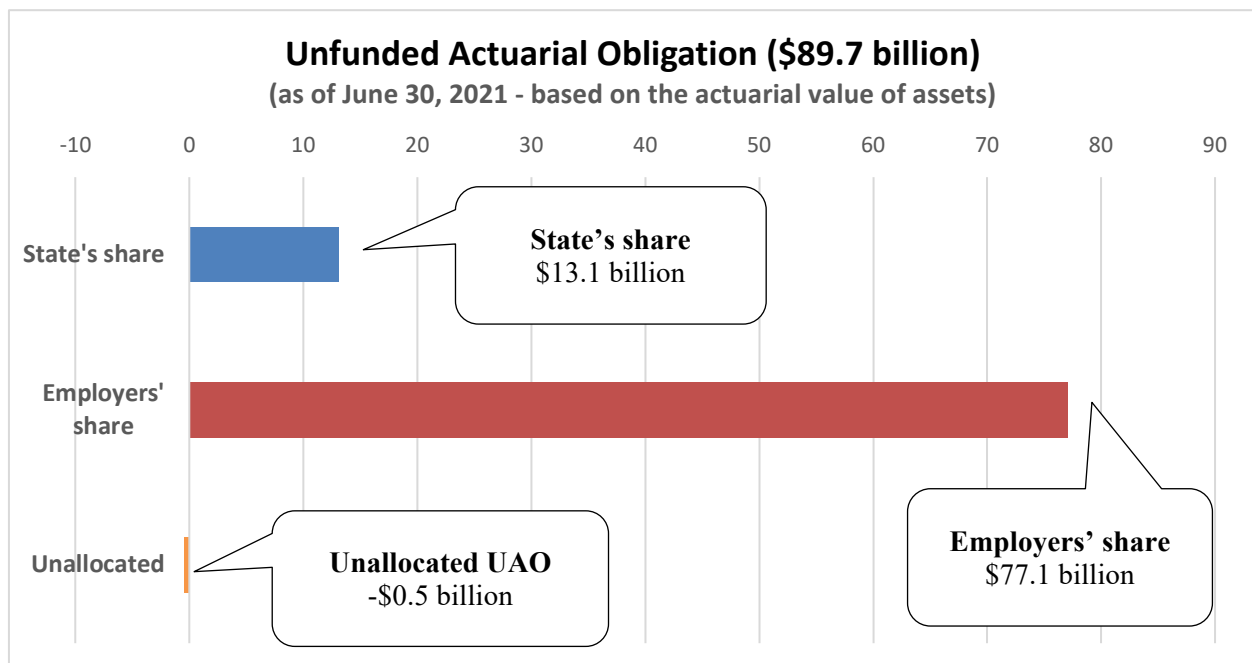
Unfunded Actuarial Obligation (\$89.7 billion)
(as of June 30, 2021 - based on the actuarial value of assets)

-10, 0, 10, 20, 30, 40, 50, 60, 70, 80, 90

State's share

Employers' share

Unallocated

**State's share**
\$13.1 billion

**Employers' share**
\$77.1 billion

**Unallocated UAO**
-\$0.5 billion